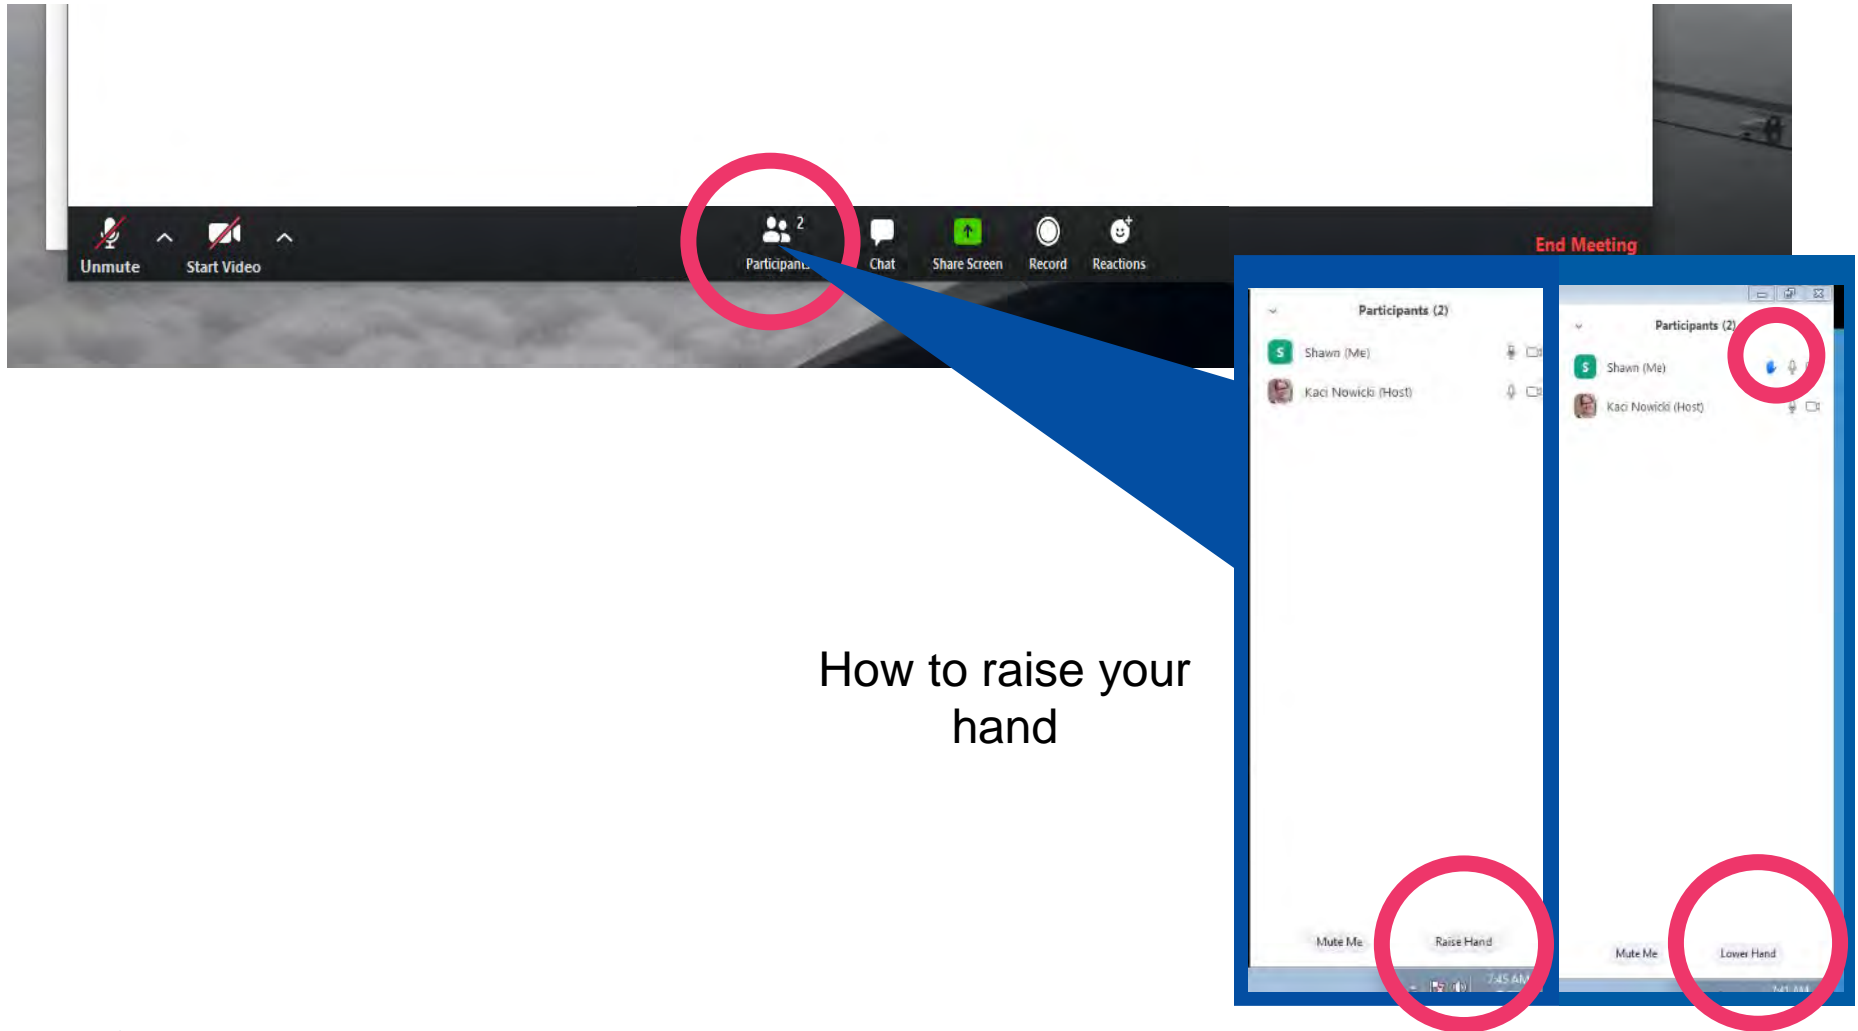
Unmute

Start Video

2

Participants

Chat

Share Screen

Record

Reactions

End Meeting

Participants (2)

Shawn (Me)

Kaci Nowicki (Host)

Mute Me

Raise Hand

7:45 AM

Participants (2)

Shawn (Me)

Kaci Nowicki (Host)

Mute Me

Lower Hand

How to raise your hand